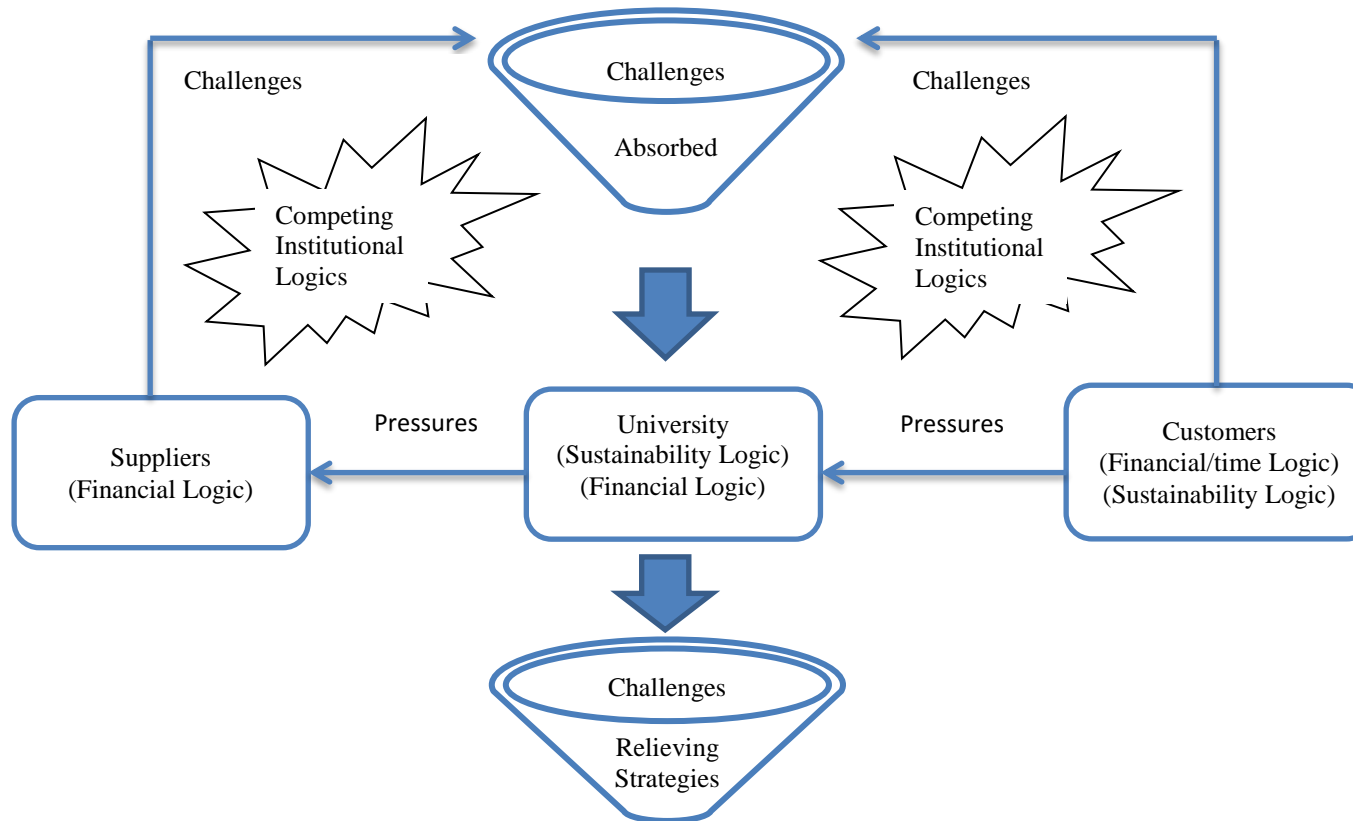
Challenges

Challenges

Absorbed

Challenges

Competing Institutional Logics

Competing Institutional Logics

Suppliers (Financial Logic)

Pressures

University (Sustainability Logic) (Financial Logic)

Pressures

Customers (Financial/time Logic) (Sustainability Logic)

Challenges

Relieving Strategies